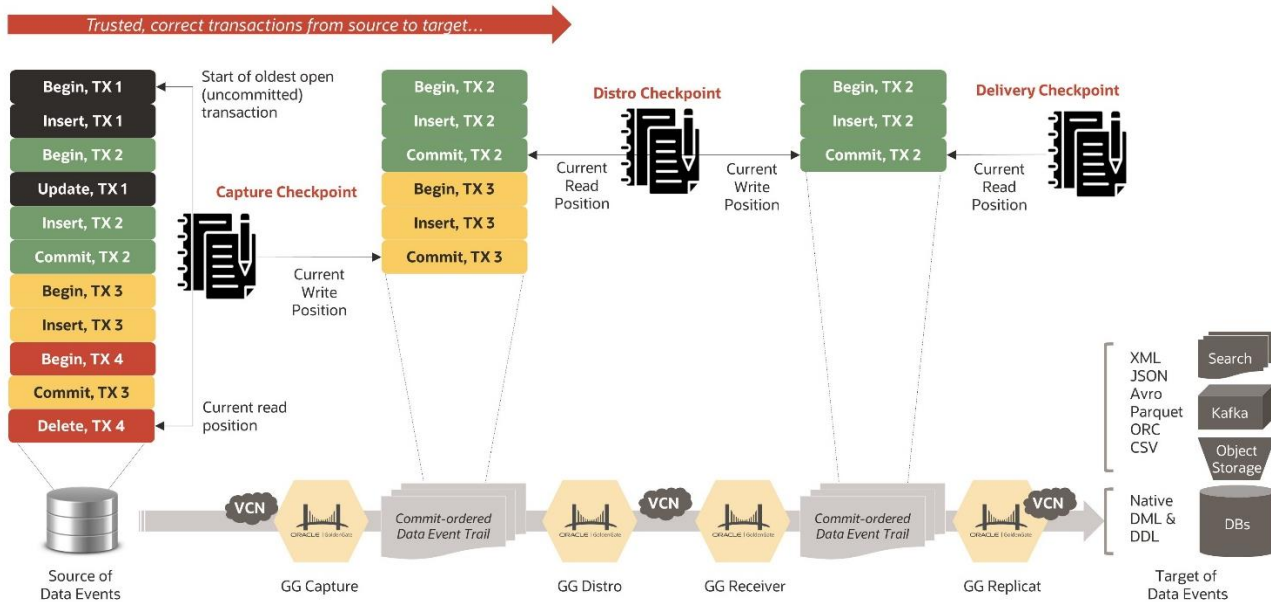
Trusted, correct transactions from source to target...

Begin, TX 1
Insert, TX 1
Begin, TX 2
Update, TX 1
Insert, TX 2
Commit, TX 2
Begin, TX 3
Insert, TX 3
Begin, TX 4
Commit, TX 3
Delete, TX 4

Start of oldest open (uncommitted) transaction

Current read position

Capture Checkpoint

Current Write Position

Begin, TX 2
Insert, TX 2
Commit, TX 2
Begin, TX 3
Insert, TX 3
Commit, TX 3

Distro Checkpoint

Current Read Position

Current Write Position

Begin, TX 2
Insert, TX 2
Commit, TX 2

Delivery Checkpoint

Current Read Position

XML
JSON
Avro
Parquet
ORC
CSV

Search
Kafka
Object Storage

Native DML & DDL

DBs

VCN
ORACLE GoldenGate
Commit-ordered Data Event Trail
ORACLE GoldenGate
VCN
ORACLE GoldenGate
Commit-ordered Data Event Trail
ORACLE GoldenGate
VCN

Source of Data Events
GG Capture
GG Distro
GG Receiver
GG Replicat
Target of Data Events